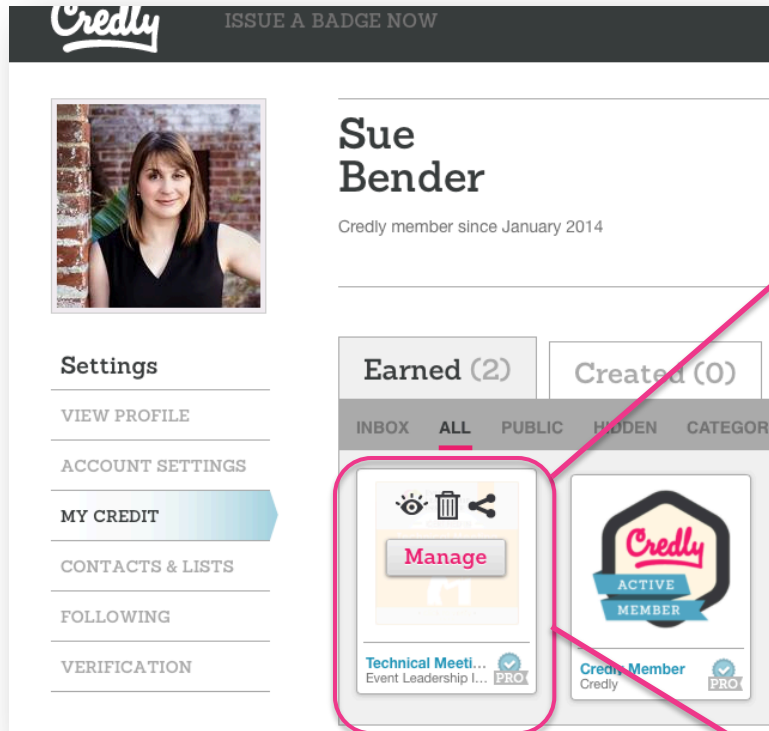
Credly ISSUE A BADGE NOW

Sue
Bender

Credly member since January 2014

Settings
VIEW PROFILE
ACCOUNT SETTINGS
MY CREDIT
CONTACTS & LISTS
FOLLOWING
VERIFICATION

Earned (2)
Created (0)

INBOX ALL PUBLIC HIDDEN CATEGOR

Manage

Technical Meeti...
Event Leadership I...
PRO

Credly
ACTIVE
MEMBER

Credly Member
Credly
PRO